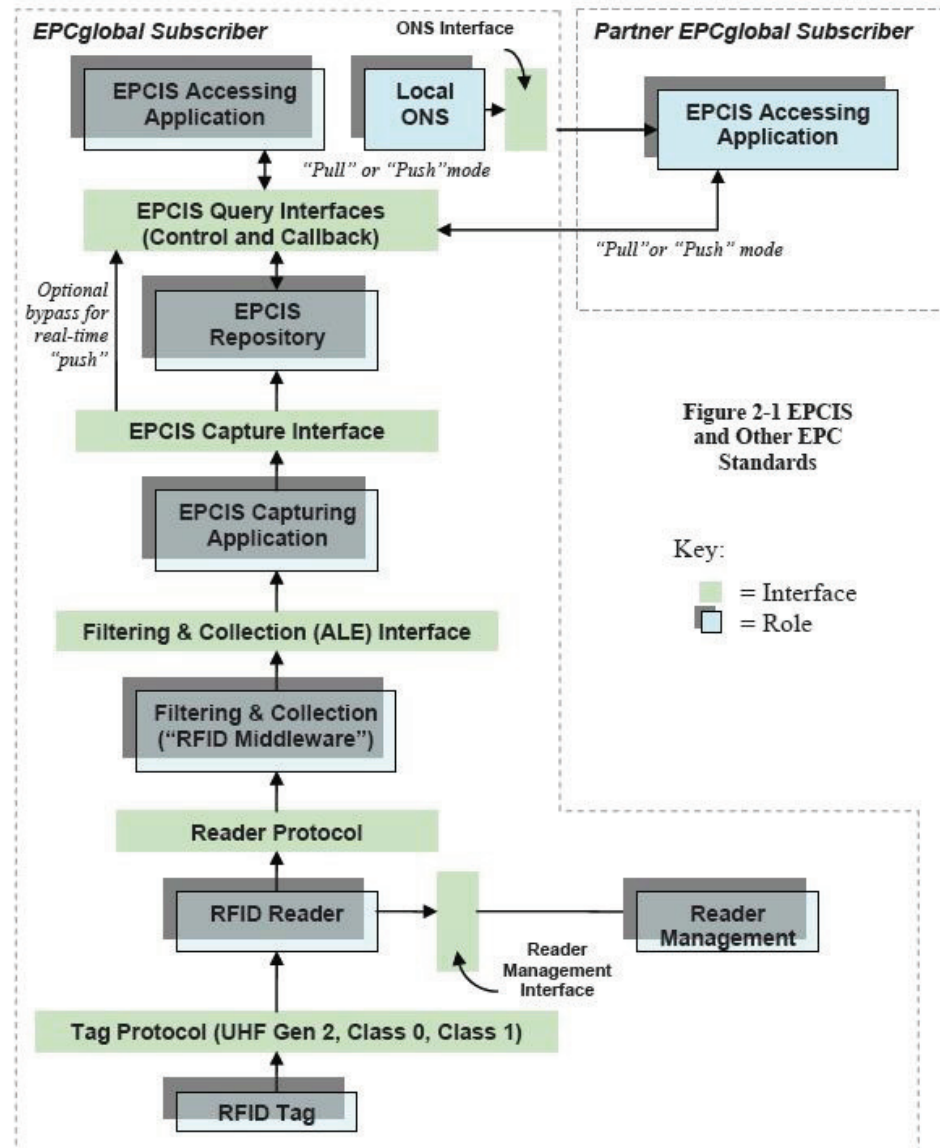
EPCglobal Subscriber

ONS Interface

Partner EPCglobal Subscriber

EPCIS Accessing Application

Local ONS

EPCIS Accessing Application

"Pull" or "Push"mode

EPCIS Query Interfaces (Control and Callback)

"Pull"or "Push" mode

Optional bypass for real-time "push"

EPCIS Repository

Figure 2-1 EPCIS and Other EPC Standards

EPCIS Capture Interface

EPCIS Capturing Application

Key:

= Interface

= Role

Filtering & Collection (ALE) Interface

Filtering & Collection ("RFID Middleware")

Reader Protocol

RFID Reader

Reader Management

Reader Management Interface

Tag Protocol (UHF Gen 2, Class 0, Class 1)

RFID Tag